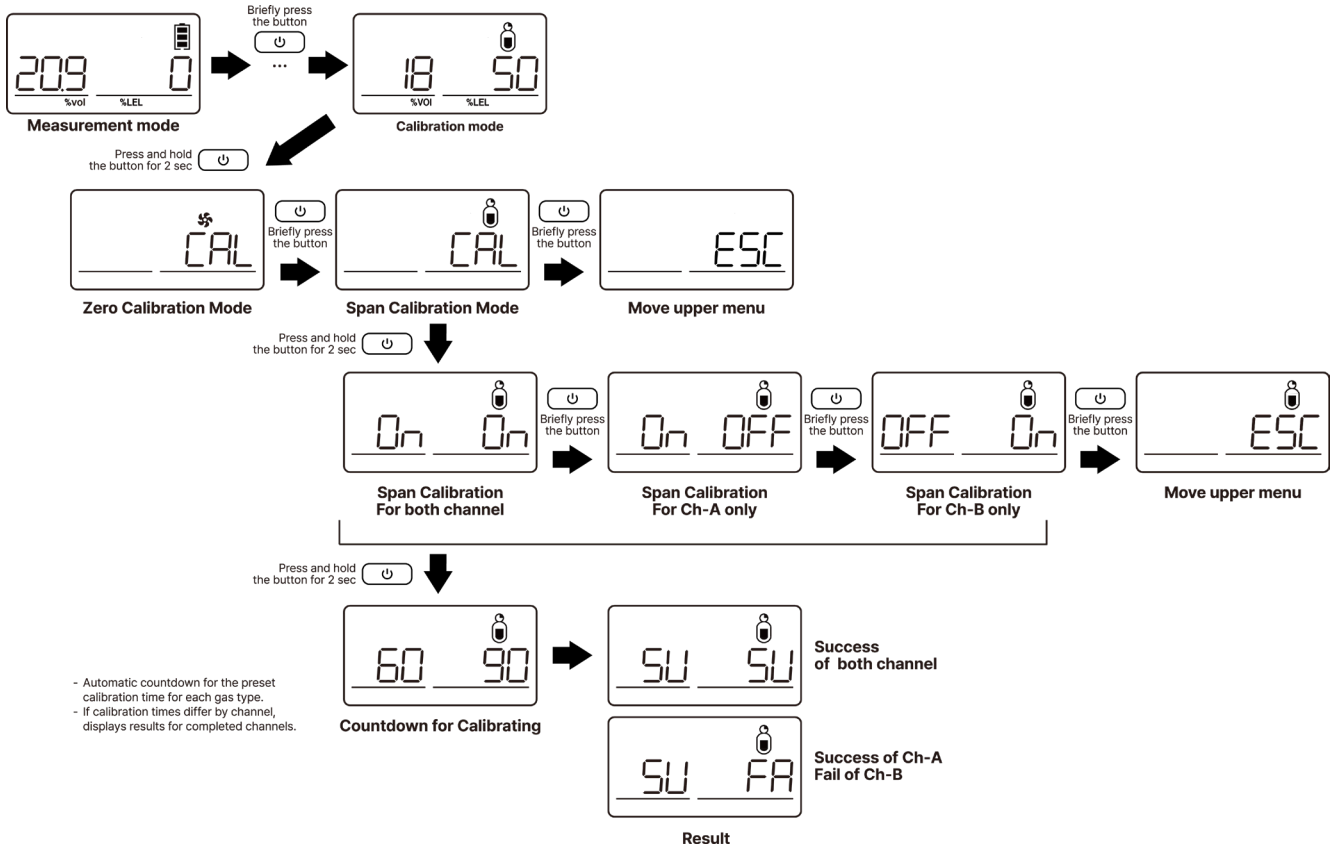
20.9 0
%vol %LEL
Measurement mode

Briefly press the button
...

18 50
%VOl %LEL
Calibration mode

Press and hold the button for 2 sec

CAL
Zero Calibration Mode

Briefly press the button

CAL
Span Calibration Mode

Briefly press the button

ESC
Move upper menu

Press and hold the button for 2 sec

On On
Span Calibration For both channel

Briefly press the button

On OFF
Span Calibration For Ch-A only

Briefly press the button

OFF On
Span Calibration For Ch-B only

Briefly press the button

ESC
Move upper menu

Press and hold the button for 2 sec

60 90
Countdown for Calibrating

- Automatic countdown for the preset calibration time for each gas type.
- If calibration times differ by channel, displays results for completed channels.

SU SU
Success of both channel

SU FA
Success of Ch-A Fail of Ch-B

Result